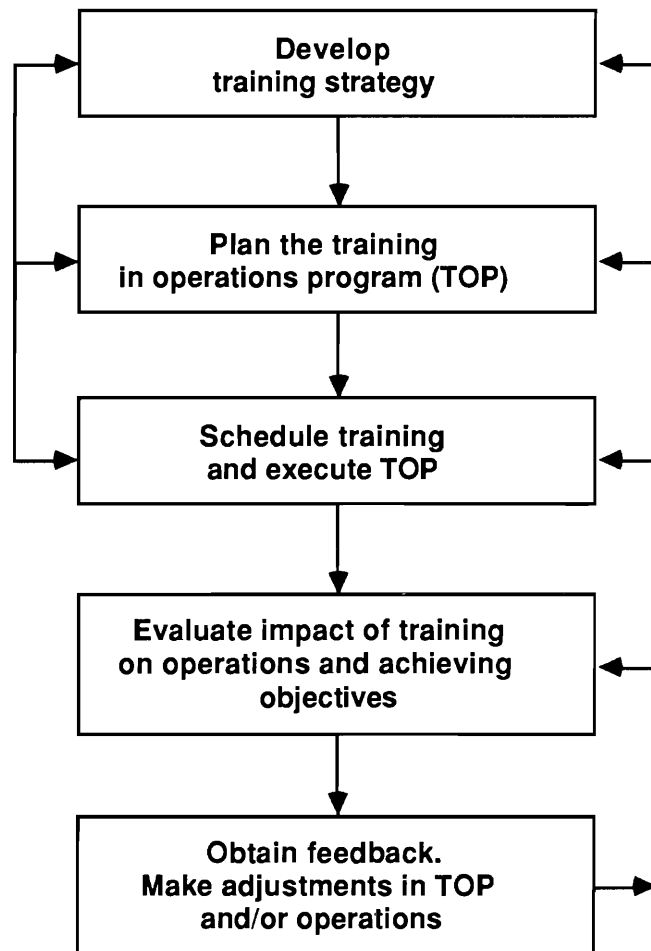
Develop training strategy

Plan the training in operations program (TOP)

Schedule training and execute TOP

Evaluate impact of training on operations and achieving objectives

Obtain feedback. Make adjustments in TOP and/or operations